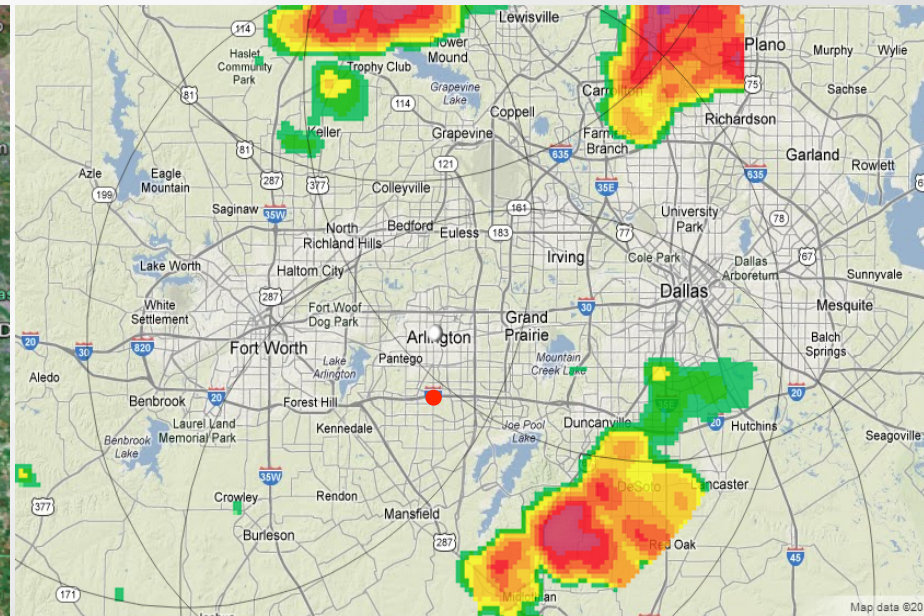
114
Haslet Community Park
Trophy Club
Lewisville
Flower Mound
Grapevine Lake
Plano
Murphy
Wylie
Sachse
Carrollton
81
114
Coppell
75
Keller
Grapevine
Farmers Branch
Richardson
635
Garland
Rowlett
81
Azle
Eagle Mountain
199
287
377
Colleyville
121
35E
635
Saginaw
35W
North Richland Hills
Bedford
161
Euless
183
77
University Park
78
Irving
Cole Park
Dallas Arboretum
67
Lake Worth
Haltom City
Sunnyvale
287
Dallas
White Settlement
Fort Woof Dog Park
Arlington
Grand Prairie
30
Mesquite
20
30
820
Fort Worth
Pantego
Balch Springs
Lake Arlington
Mountain Creek Lake
Aledo
Benbrook
20
Forest Hill
20
Hutchins
Laurel Land Memorial Park
Duncanville
Kennedale
Joe Pool Lake
Benbrook Lake
20
Seagoville
35W
DeSoto
Lancaster
377
Crowley
Rendon
Mansfield
Burleson
287
Red Oak
45
171
Midlothian
Map data ©20